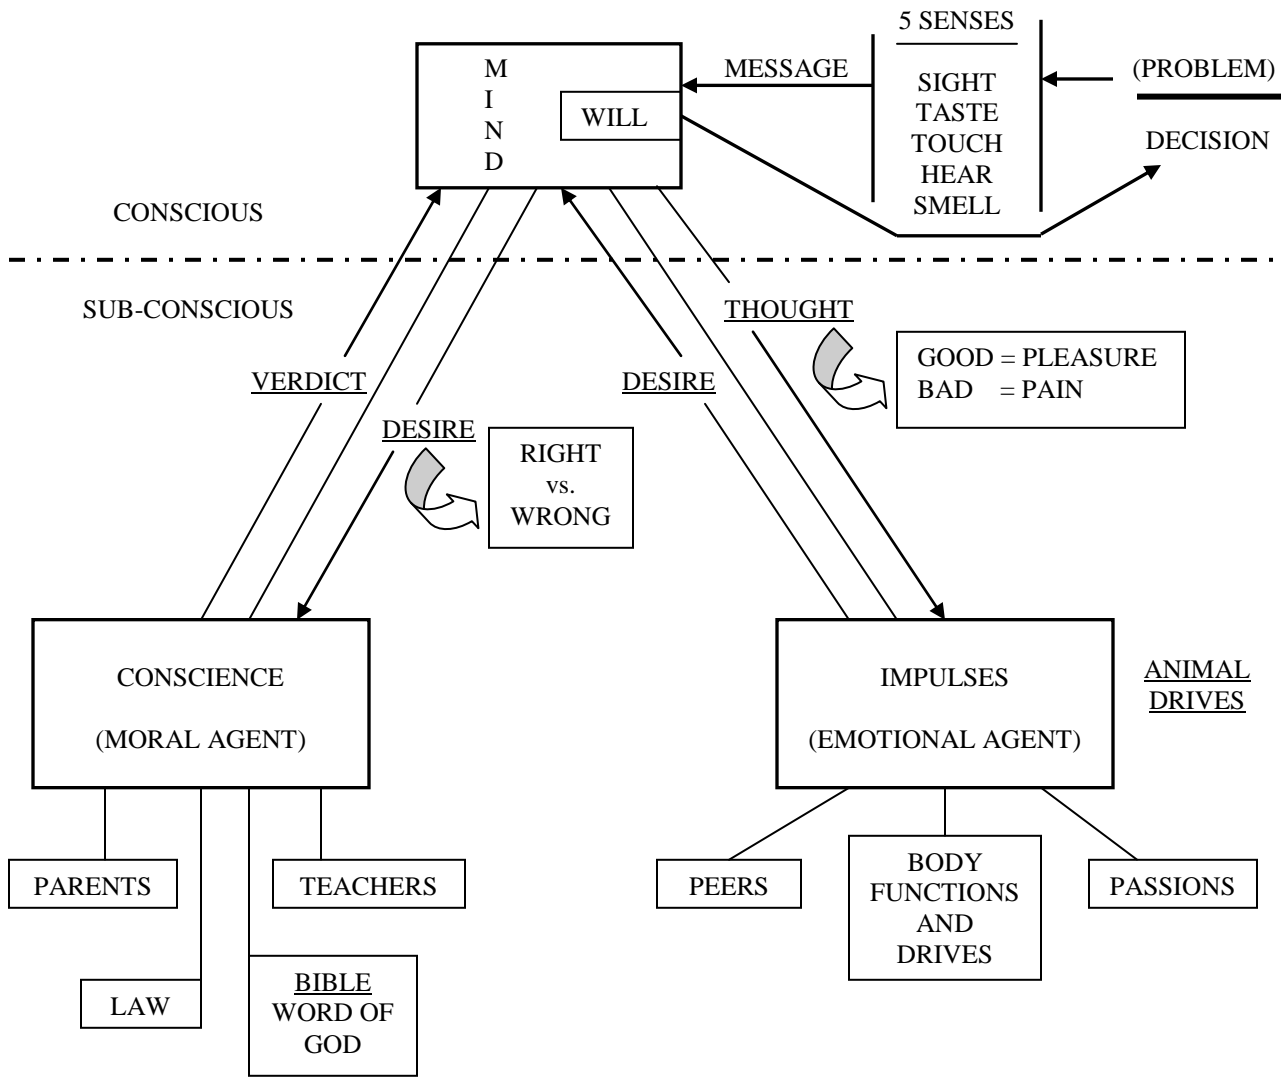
M
I
N
D

WILL

MESSAGE

5 SENSES

SIGHT
TASTE
TOUCH
HEAR
SMELL

(PROBLEM)

DECISION

CONSCIOUS

SUB-CONSCIOUS

VERDICT

DESIRE

RIGHT
vs.
WRONG

DESIRE

THOUGHT

GOOD = PLEASURE
BAD = PAIN

CONSCIENCE

(MORAL AGENT)

IMPULSES

(EMOTIONAL AGENT)

ANIMAL
DRIVES

PARENTS

TEACHERS

LAW

BIBLE
WORD OF
GOD

PEERS

BODY
FUNCTIONS
AND
DRIVES

PASSIONS